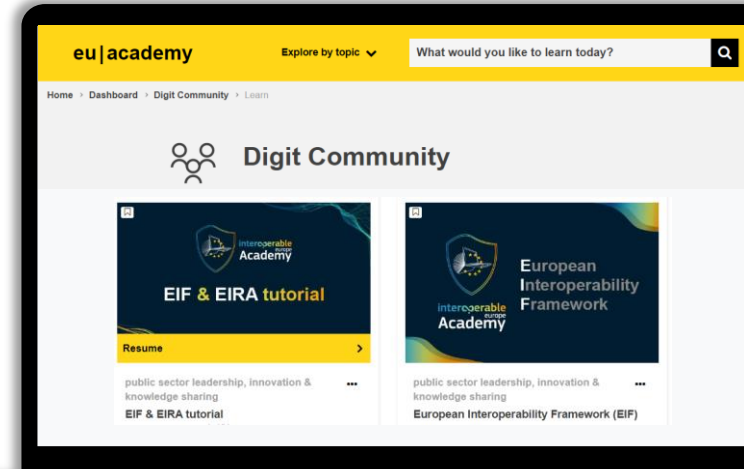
eu|academy

Explore by topic

What would you like to learn today?

Home › Dashboard › Digit Community › Learn

Digit Community

interoperable europe Academy

EIF & EIRA tutorial

Resume

public sector leadership, innovation & knowledge sharing

...

EIF & EIRA tutorial

interoperable europe Academy

European Interoperability Framework

public sector leadership, innovation & knowledge sharing

...

European Interoperability Framework (EIF)